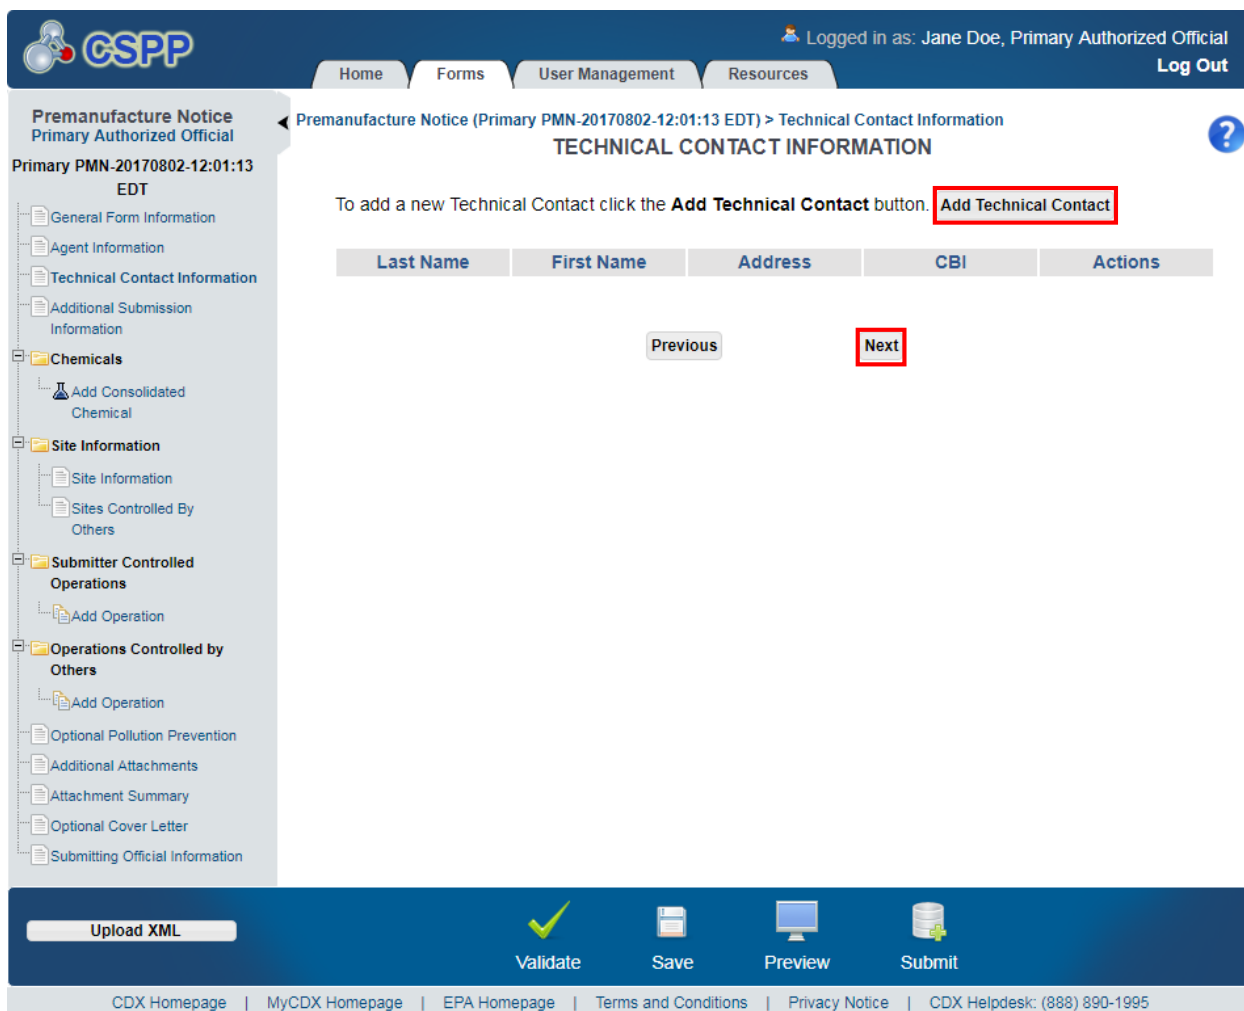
CSPP

Logged in as: Jane Doe, Primary Authorized Official
Log Out

Home | Forms | User Management | Resources

Premanufacture Notice
Primary Authorized Official
Primary PMN-20170802-12:01:13 EDT

General Form Information
Agent Information
Technical Contact Information
Additional Submission Information
Chemicals
Add Consolidated Chemical
Site Information
Site Information
Sites Controlled By Others
Submitter Controlled Operations
Add Operation
Operations Controlled by Others
Add Operation
Optional Pollution Prevention
Additional Attachments
Attachment Summary
Optional Cover Letter
Submitting Official Information

Premanufacture Notice (Primary PMN-20170802-12:01:13 EDT) > Technical Contact Information

TECHNICAL CONTACT INFORMATION

To add a new Technical Contact click the **Add Technical Contact** button. Add Technical Contact

| Last Name | First Name | Address | CBI | Actions |
|---|---|---|---|---|

Previous Next

Upload XML

Validate Save Preview Submit

CDX Homepage | MyCDX Homepage | EPA Homepage | Terms and Conditions | Privacy Notice | CDX Helpdesk: (888) 890-1995